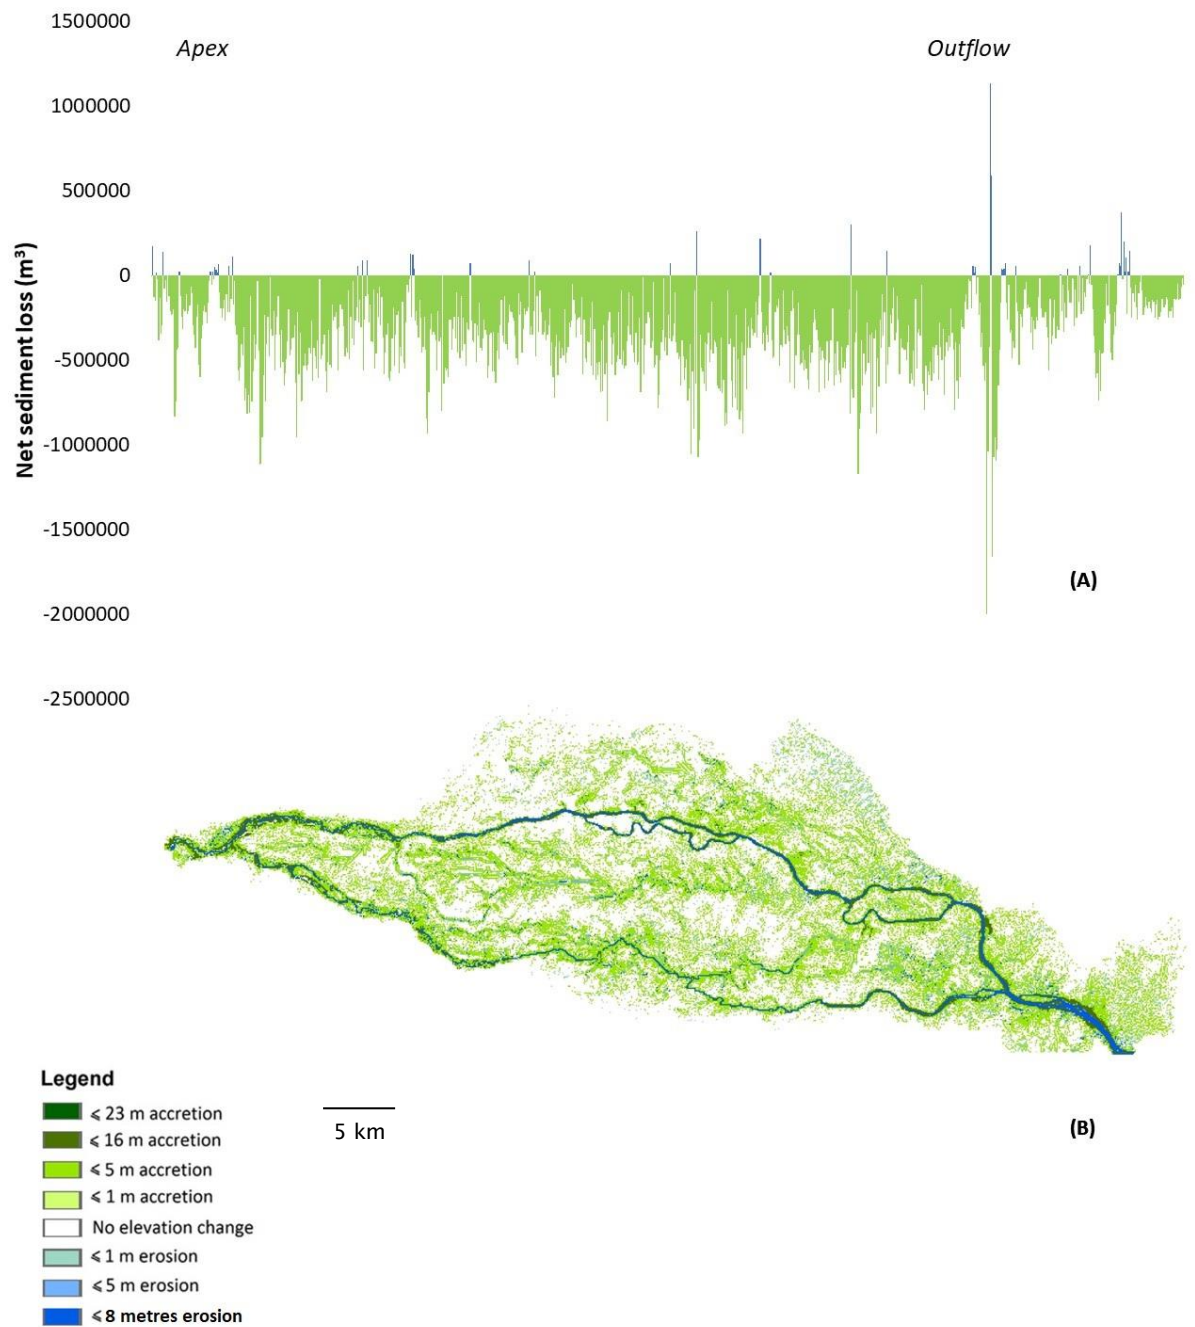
1500000
Apex
Outflow
1000000
500000
0
-500000
-1000000
-1500000
-2000000
-2500000
Net sediment loss (m³)
(A)

Legend
⩽ 23 m accretion
⩽ 16 m accretion
⩽ 5 m accretion
⩽ 1 m accretion
No elevation change
⩽ 1 m erosion
⩽ 5 m erosion
⩽ 8 metres erosion

5 km
(B)